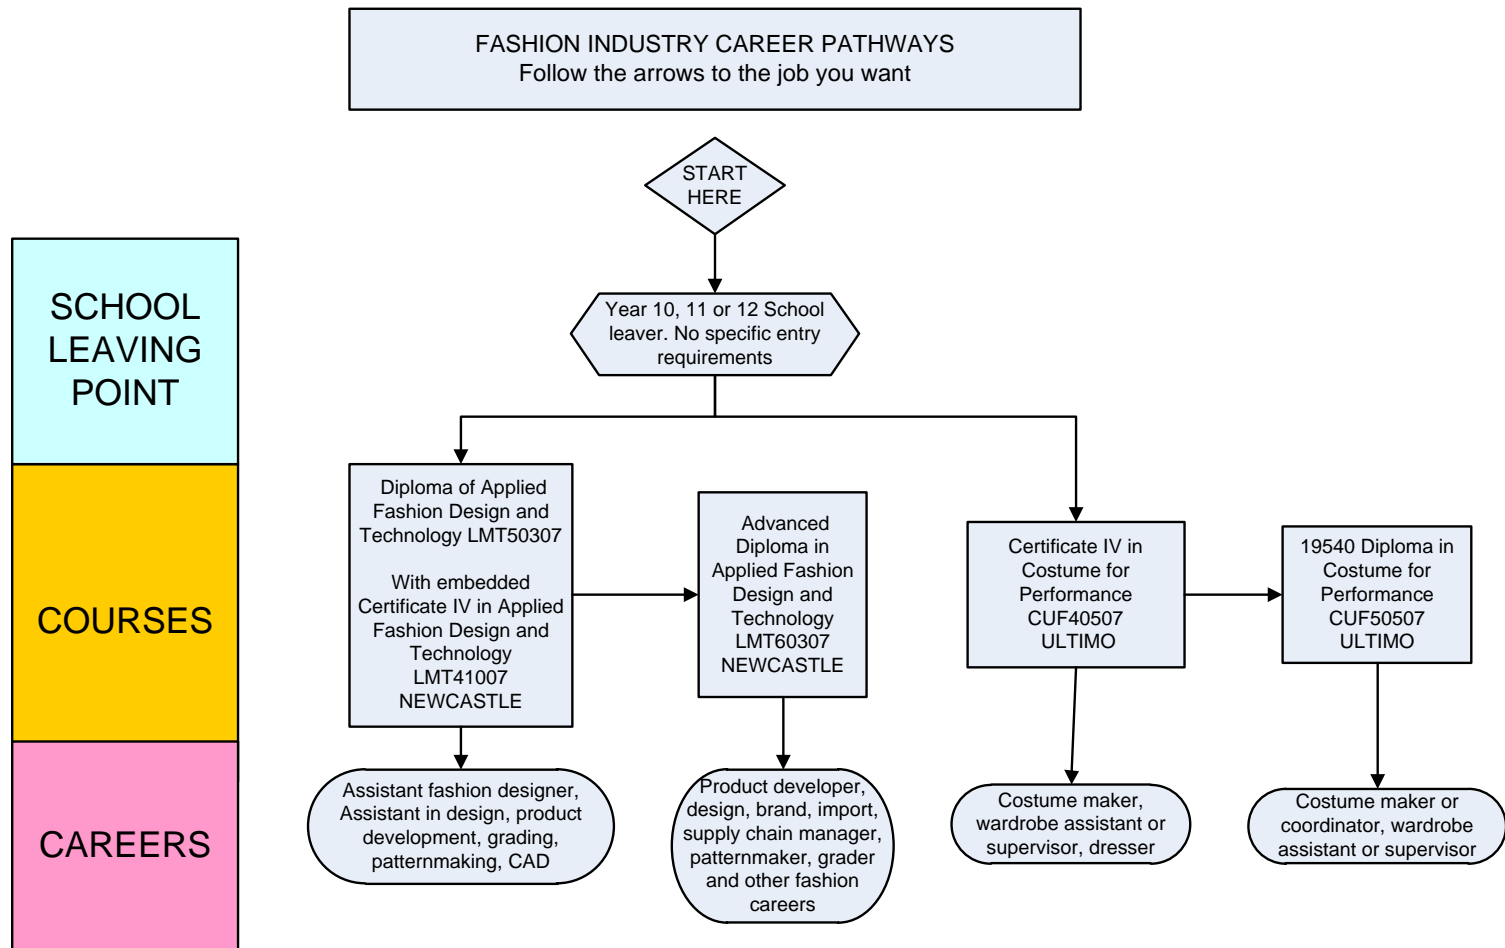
FASHION INDUSTRY CAREER PATHWAYS
Follow the arrows to the job you want

START HERE

SCHOOL LEAVING POINT

Year 10, 11 or 12 School leaver. No specific entry requirements

COURSES

Diploma of Applied Fashion Design and Technology LMT50307

With embedded Certificate IV in Applied Fashion Design and Technology LMT41007 NEWCASTLE

Advanced Diploma in Applied Fashion Design and Technology LMT60307 NEWCASTLE

Certificate IV in Costume for Performance CUF40507 ULTIMO

19540 Diploma in Costume for Performance CUF50507 ULTIMO

CAREERS

Assistant fashion designer, Assistant in design, product development, grading, patternmaking, CAD

Product developer, design, brand, import, supply chain manager, patternmaker, grader and other fashion careers

Costume maker, wardrobe assistant or supervisor, dresser

Costume maker or coordinator, wardrobe assistant or supervisor